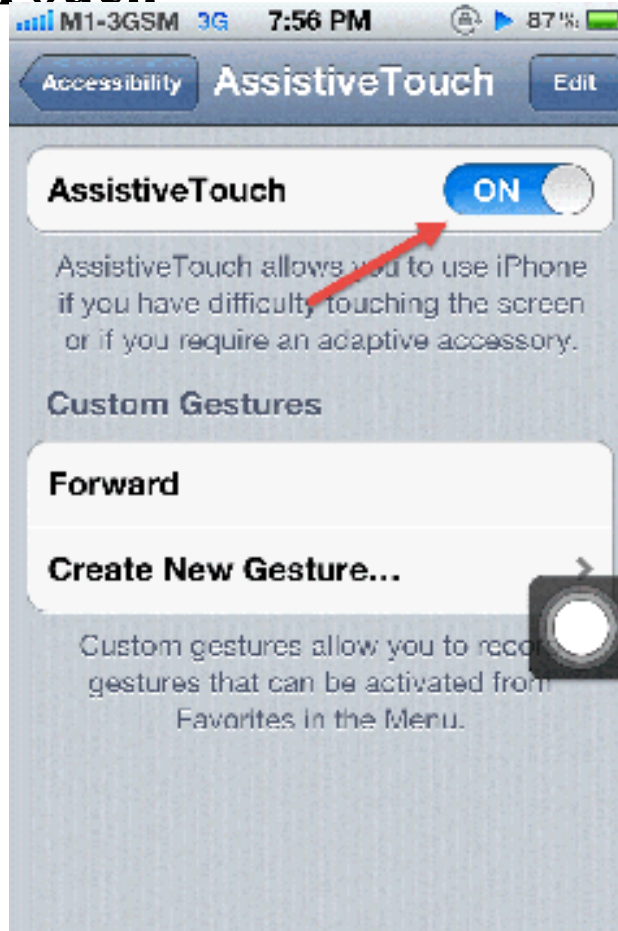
M1-3GSM 3G 7:56 PM 87%

Accessibility AssistiveTouch Edit

AssistiveTouch ON

AssistiveTouch allows you to use iPhone if you have difficulty touching the screen or if you require an adaptive accessory.

Custom Gestures

Forward

Create New Gesture...

Custom gestures allow you to reco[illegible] gestures that can be activated fro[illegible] Favorites in the Menu.